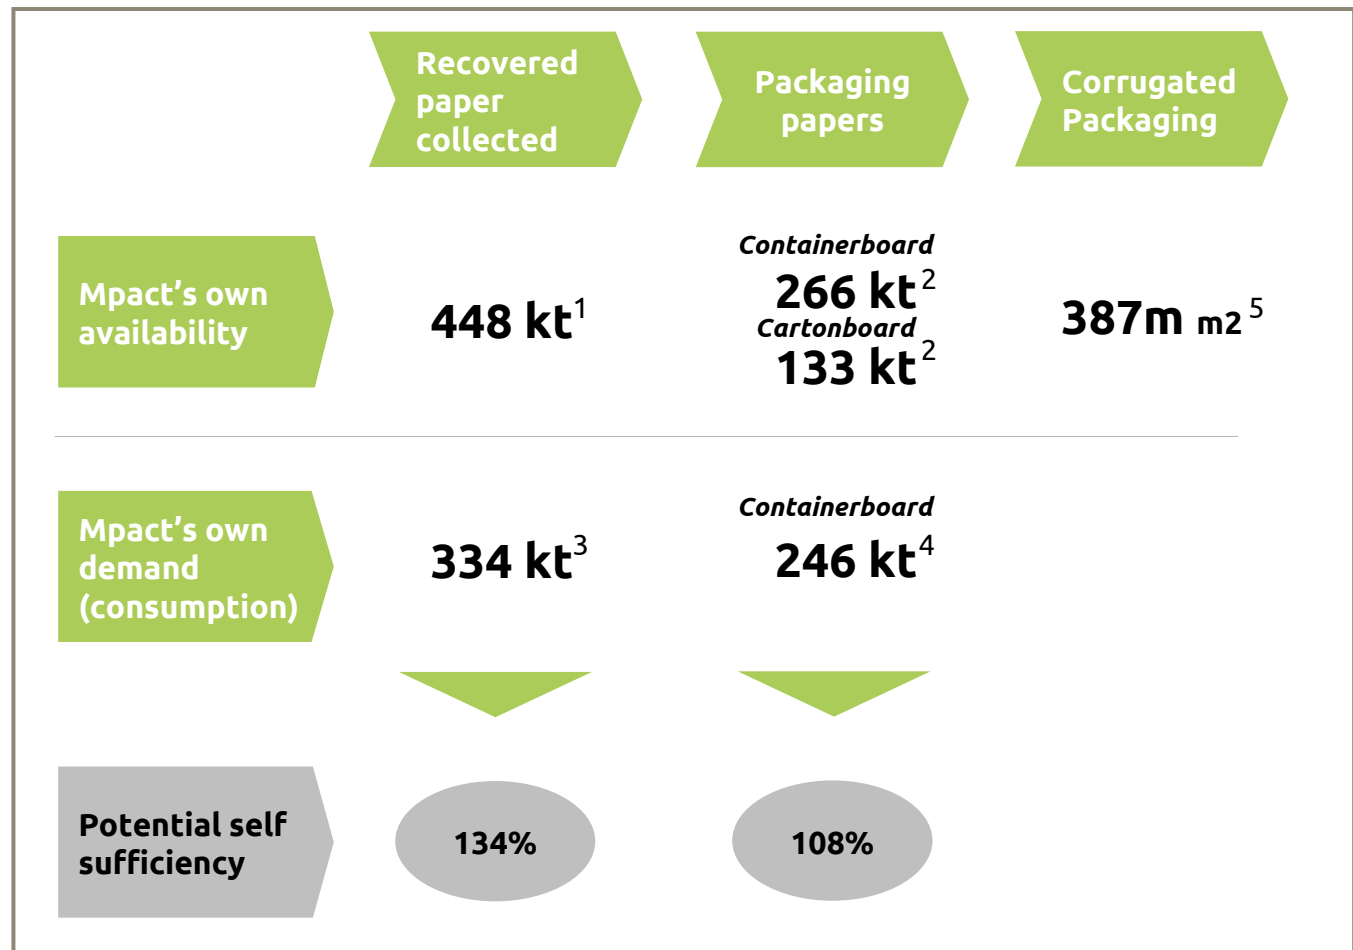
Recovered paper collected

Packaging papers

Corrugated Packaging

Mpact's own availability

448 kt$^1$

Containerboard
266 kt$^2$
Cartonboard
133 kt$^2$

387m m2$^5$

Mpact's own demand (consumption)

334 kt$^3$

Containerboard
246 kt$^4$

Potential self sufficiency

134%

108%